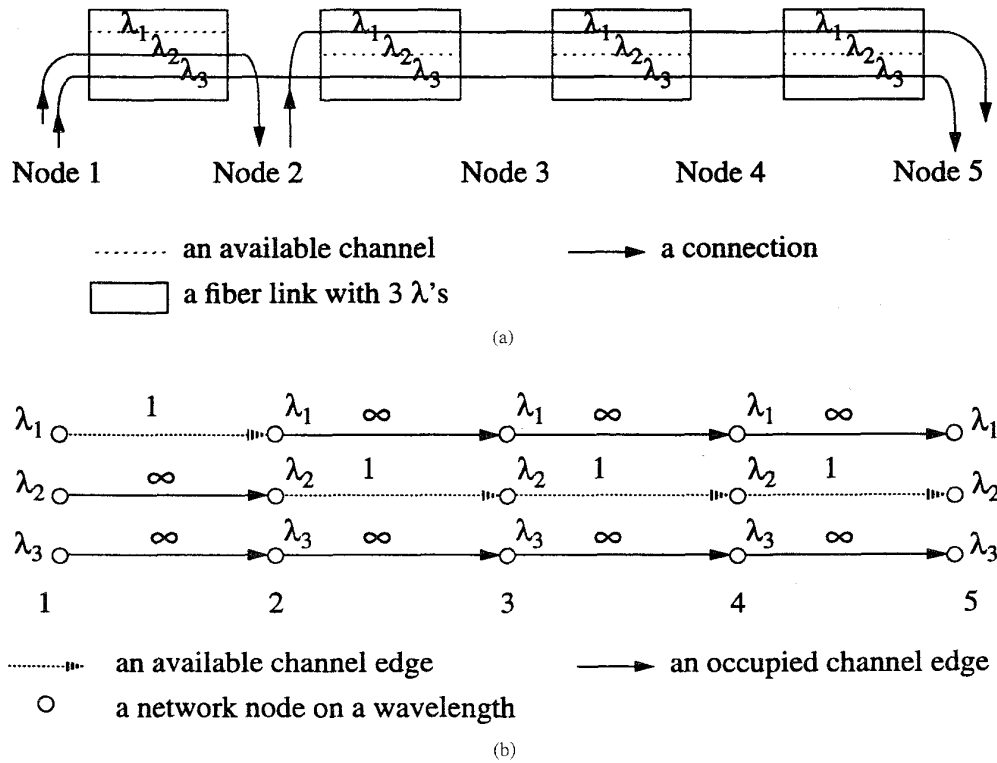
$\lambda_1$ $\lambda_2$ $\lambda_3$ $\lambda_1$ $\lambda_2$ $\lambda_3$ $\lambda_1$ $\lambda_2$ $\lambda_3$ $\lambda_1$ $\lambda_2$ $\lambda_3$

Node 1 Node 2 Node 3 Node 4 Node 5

an available channel

a connection

a fiber link with 3 $\lambda$'s

(a)

$\lambda_1$ 1 $\lambda_1$ $\infty$ $\lambda_1$ $\infty$ $\lambda_1$ $\infty$ $\lambda_1$

$\lambda_2$ $\infty$ $\lambda_2$ 1 $\lambda_2$ 1 $\lambda_2$ 1 $\lambda_2$

$\lambda_3$ $\infty$ $\lambda_3$ $\infty$ $\lambda_3$ $\infty$ $\lambda_3$ $\infty$ $\lambda_3$

1 2 3 4 5

an available channel edge

an occupied channel edge

a network node on a wavelength

(b)